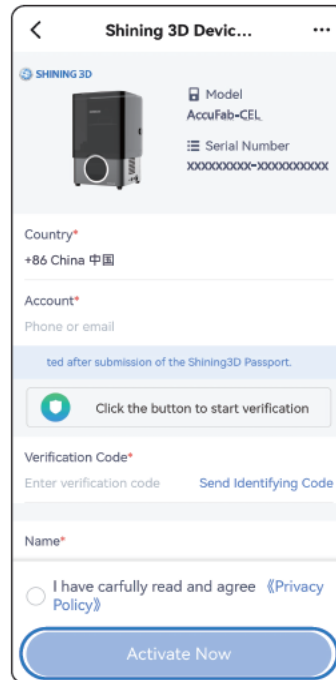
<
Shining 3D Devic...
...

SHINING 3D

Model
AccuFab-CEL

Serial Number
XXXXXXXXX-XXXXXXXXXX

Country*
+86 China 中国

Account*
Phone or email

ted after submission of the Shining3D Passport.

Click the button to start verification

Verification Code*
Enter verification code
Send Identifying Code

Name*

I have carfully read and agree 《Privacy Policy》

Activate Now